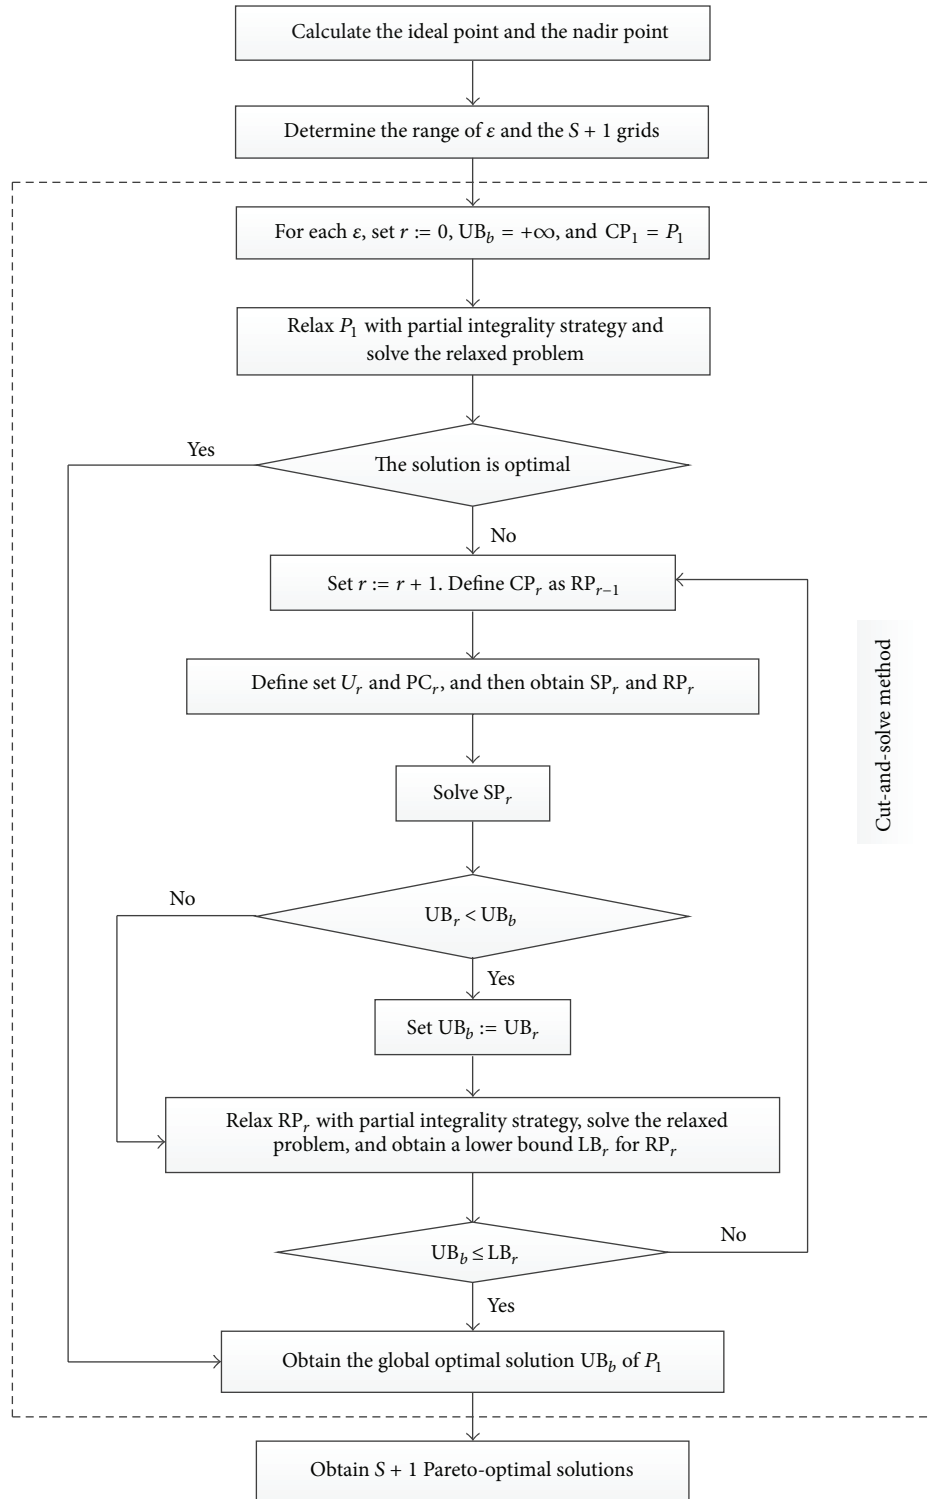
Calculate the ideal point and the nadir point

Determine the range of $\varepsilon$ and the $S + 1$ grids

For each $\varepsilon$, set $r := 0$, $\mathrm{UB}_b = +\infty$, and $\mathrm{CP}_1 = P_1$

Relax $P_1$ with partial integrality strategy and solve the relaxed problem

The solution is optimal

Yes

No

Set $r := r + 1$. Define $\mathrm{CP}_r$ as $\mathrm{RP}_{r-1}$

Define set $U_r$ and $\mathrm{PC}_r$, and then obtain $\mathrm{SP}_r$ and $\mathrm{RP}_r$

Solve $\mathrm{SP}_r$

$\mathrm{UB}_r < \mathrm{UB}_b$

No

Yes

Set $\mathrm{UB}_b := \mathrm{UB}_r$

Relax $\mathrm{RP}_r$ with partial integrality strategy, solve the relaxed problem, and obtain a lower bound $\mathrm{LB}_r$ for $\mathrm{RP}_r$

$\mathrm{UB}_b \leq \mathrm{LB}_r$

No

Yes

Obtain the global optimal solution $\mathrm{UB}_b$ of $P_1$

Cut-and-solve method

Obtain $S + 1$ Pareto-optimal solutions